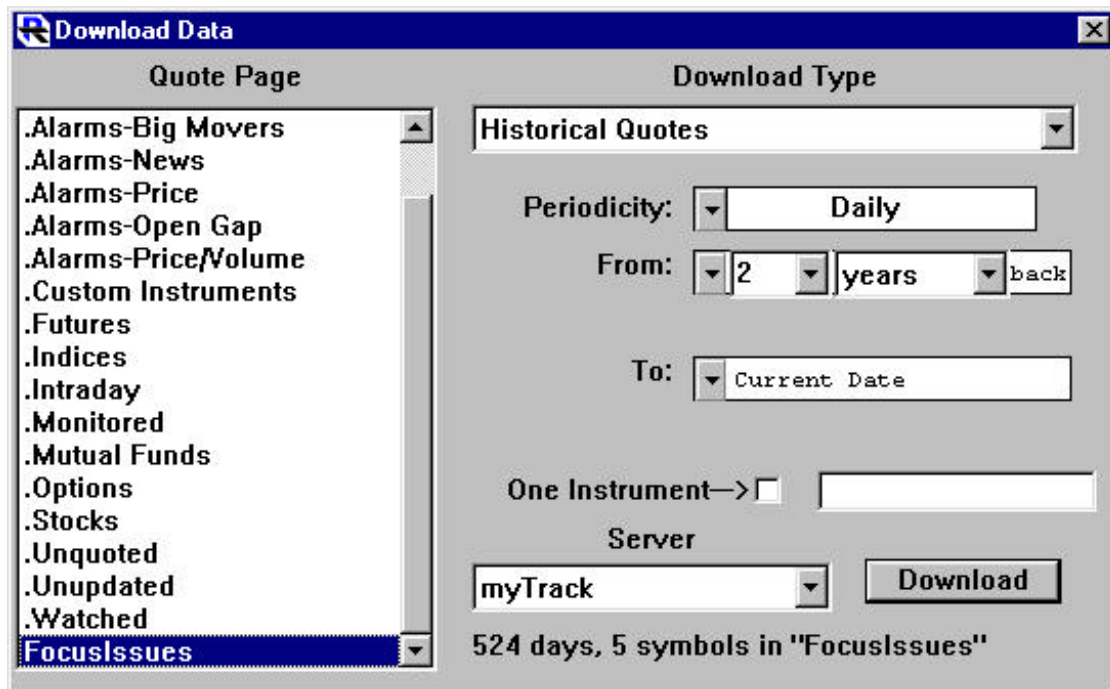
Download Data

Quote Page

.Alarms-Big Movers
.Alarms-News
.Alarms-Price
.Alarms-Open Gap
.Alarms-Price/Volume
.Custom Instruments
.Futures
.Indices
.Intraday
.Monitored
.Mutual Funds
.Options
.Stocks
.Unquoted
.Unupdated
.Watched
FocusIssues

Download Type

Historical Quotes

Periodicity: Daily

From: 2 years back

To: Current Date

One Instrument—>

Server

myTrack

Download

524 days, 5 symbols in "FocusIssues"